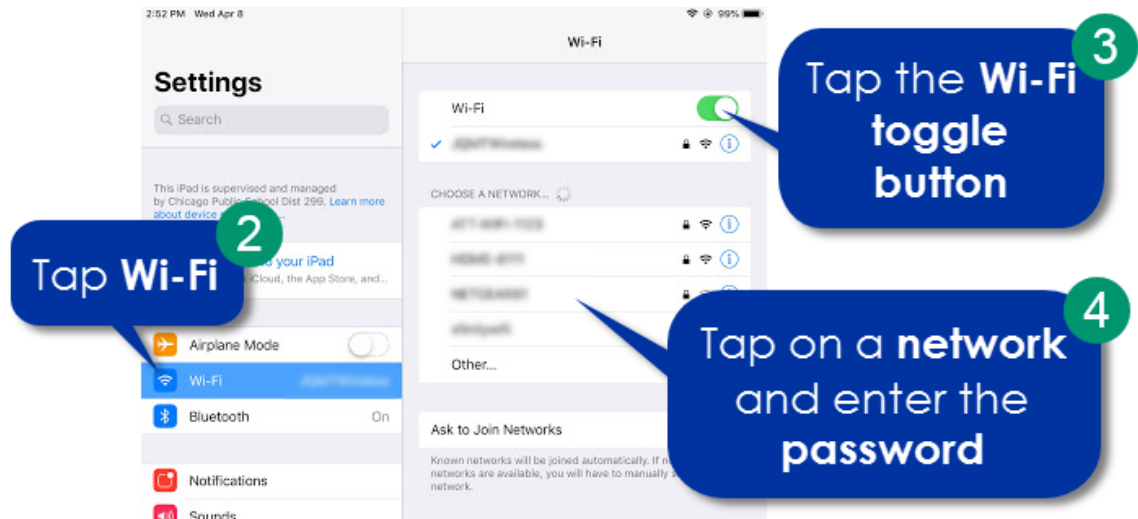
2:52 PM Wed Apr 8

99%

Settings

Search

This iPad is supervised and managed by Chicago Public School Dist 299. Learn more about device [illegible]

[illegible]d your iPad
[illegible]Cloud, the App Store, and...

Airplane Mode

Wi-Fi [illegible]

Bluetooth On

Notifications

Sounds

Wi-Fi

Wi-Fi

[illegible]

CHOOSE A NETWORK...

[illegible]

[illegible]

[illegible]

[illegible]

Other...

Ask to Join Networks

Known networks will be joined automatically. If n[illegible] networks are available, you will have to manually s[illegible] network.

2

Tap **Wi-Fi**

3

Tap the **Wi-Fi toggle button**

4

Tap on a **network** and enter the **password**